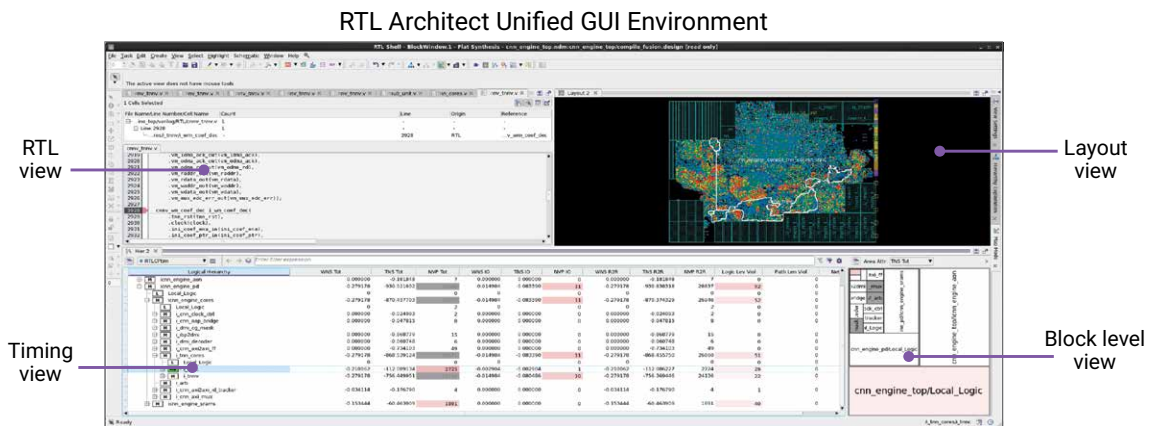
RTL Architect Unified GUI Environment

RTL Shell - BlockWindow.1 - Flat Synthesis - cnn_engine_top.ndm:cnn_engine_top/compile_fusion.design [read only]

File Task Edit Create View Select Highlight Schematic Window Help

The active view does not have mouse tools

1 Cells Selected

File Name/Line Number/Cell Name | Count | Line | Origin | Reference

Layout.2

RTL view

Layout view

Timing view

Block level view

Logical Hierarchy | WNS Tot | TNS Tot | NVP Tot | WNS IO | TNS IO | NVP IO | WNS R2R | TNS R2R | NVP R2R | Logic Lev Viol | Path Len Viol | Net

cnn_engine_asm
cnn_engine_pd
Local_Logic
cnn_engine_cores
Local_Logic
i_cnn_clock_ctrl
i_cnn_top_bridge
i_dmc_cg_modk
i_top2dmc
i_dmc_decoder
i_cnn_am2am_if
i_fam_cores
Local_Logic
i_dfe
i_arb
i_cnn_am2am_id_tracker
i_cnn_axi_mux
cnn_engine_srams

Area Attr TNS Tot

cnn_engine_top/cnn_engine_asm

cnn_engine_pd/Local_Logic

cnn_engine_top/Local_Logic

Ready